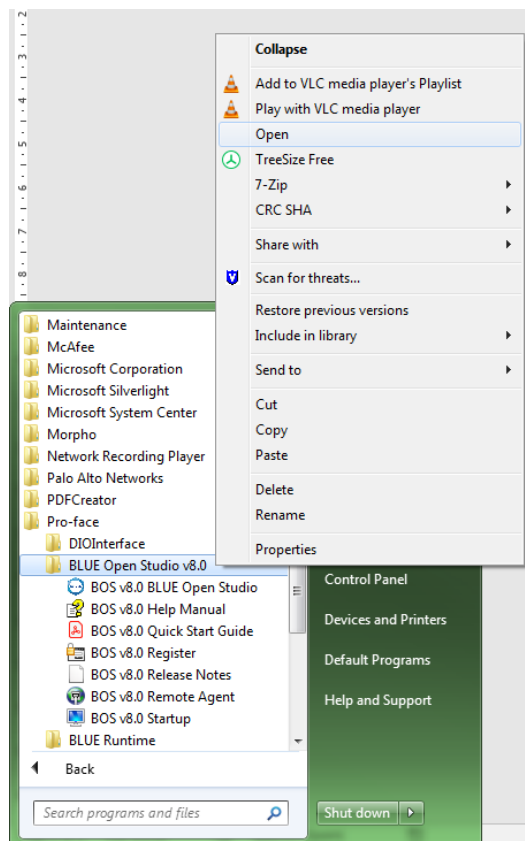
2
3
4
5
6
7
8

Collapse
Add to VLC media player's Playlist
Play with VLC media player
Open
TreeSize Free
7-Zip
CRC SHA
Share with
Scan for threats...
Restore previous versions
Include in library
Send to
Cut
Copy
Paste
Delete
Rename
Properties

Maintenance
McAfee
Microsoft Corporation
Microsoft Silverlight
Microsoft System Center
Morpho
Network Recording Player
Palo Alto Networks
PDFCreator
Pro-face
DIOInterface
BLUE Open Studio v8.0
BOS v8.0 BLUE Open Studio
BOS v8.0 Help Manual
BOS v8.0 Quick Start Guide
BOS v8.0 Register
BOS v8.0 Release Notes
BOS v8.0 Remote Agent
BOS v8.0 Startup
BLUE Runtime
Back
Search programs and files

Control Panel
Devices and Printers
Default Programs
Help and Support
Shut down